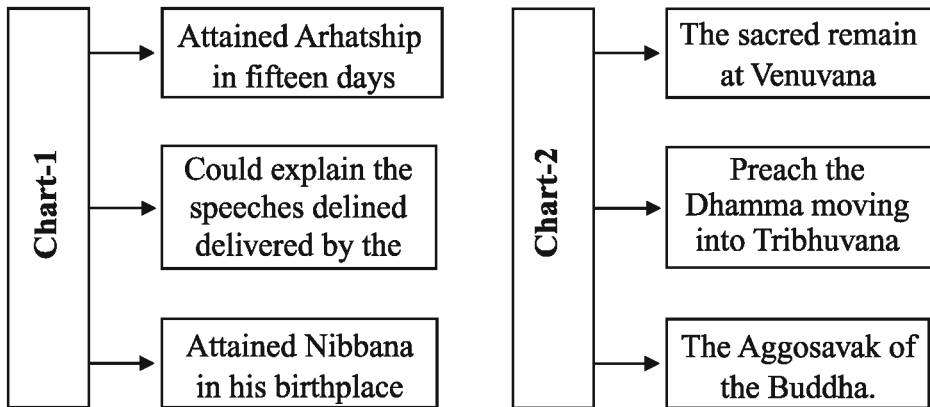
Chart-1

Attained Arhatship in fifteen days

Could explain the speeches delined delivered by the

Attained Nibbana in his birthplace

Chart-2

The sacred remain at Venuvana

Preach the Dhamma moving into Tribhuvana

The Aggosavak of the Buddha.